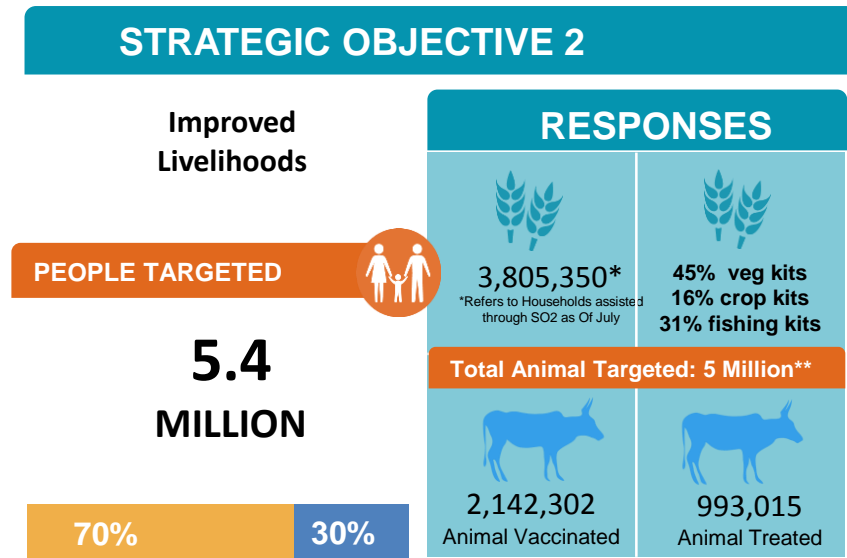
STRATEGIC OBJECTIVE 2

Improved Livelihoods

PEOPLE TARGETED

5.4

MILLION

70%

30%

RESPONSES

3,805,350*

*Refers to Households assisted through SO2 as Of July

45% veg kits
16% crop kits
31% fishing kits

Total Animal Targeted: 5 Million**

2,142,302
Animal Vaccinated

993,015
Animal Treated